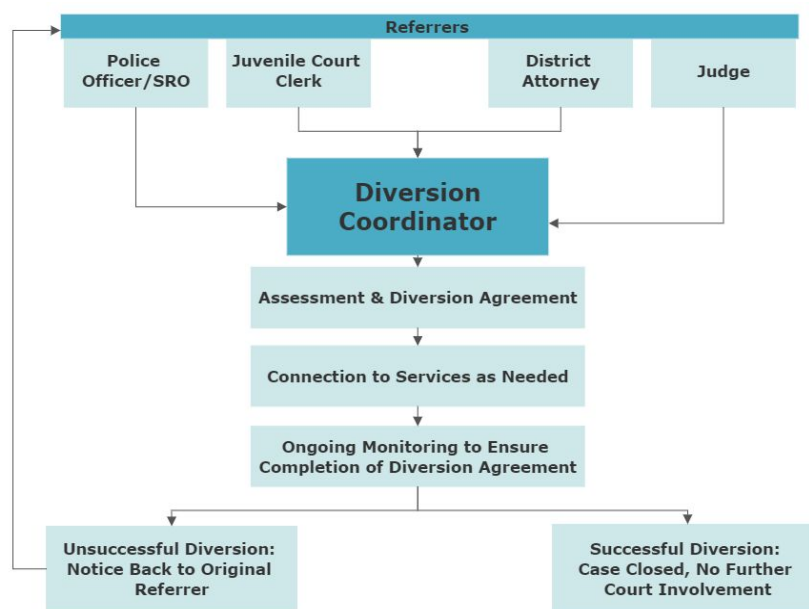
Referrers

Police Officer/SRO

Juvenile Court Clerk

District Attorney

Judge

Diversion Coordinator

Assessment & Diversion Agreement

Connection to Services as Needed

Ongoing Monitoring to Ensure Completion of Diversion Agreement

Unsuccessful Diversion: Notice Back to Original Referrer

Successful Diversion: Case Closed, No Further Court Involvement